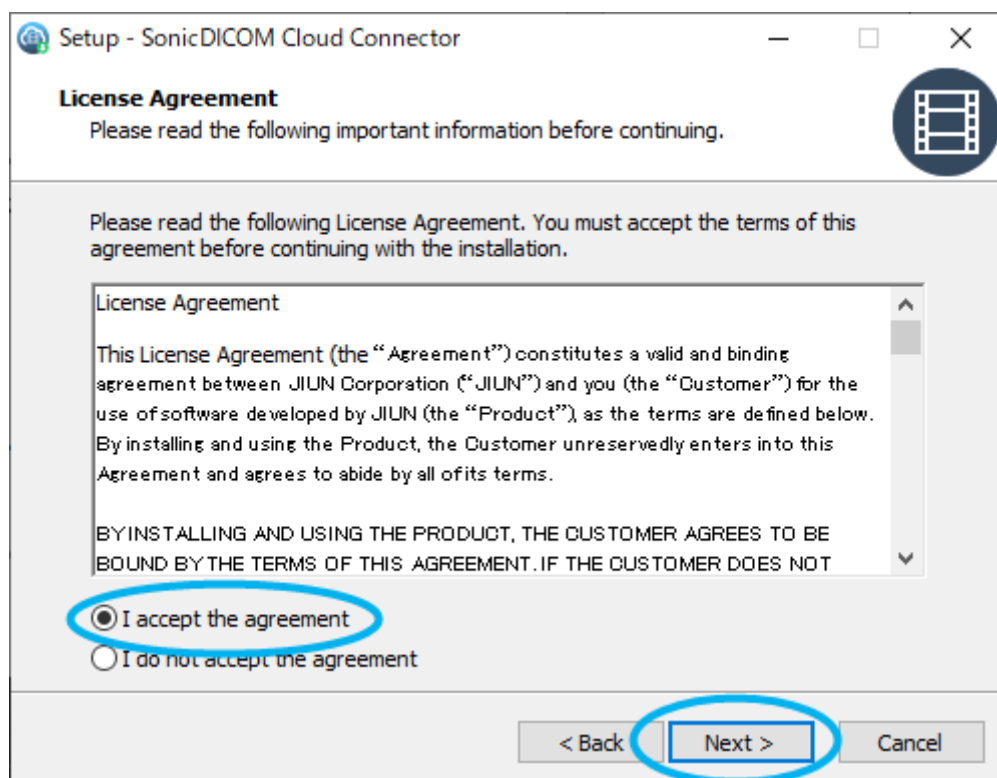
Setup - SonicDICOM Cloud Connector

License Agreement
Please read the following important information before continuing.

Please read the following License Agreement. You must accept the terms of this agreement before continuing with the installation.

License Agreement

This License Agreement (the "Agreement") constitutes a valid and binding agreement between JIUN Corporation ("JIUN") and you (the "Customer") for the use of software developed by JIUN (the "Product"), as the terms are defined below. By installing and using the Product, the Customer unreservedly enters into this Agreement and agrees to abide by all of its terms.

BY INSTALLING AND USING THE PRODUCT, THE CUSTOMER AGREES TO BE BOUND BY THE TERMS OF THIS AGREEMENT. IF THE CUSTOMER DOES NOT

I accept the agreement
I do not accept the agreement

< Back
Next >
Cancel